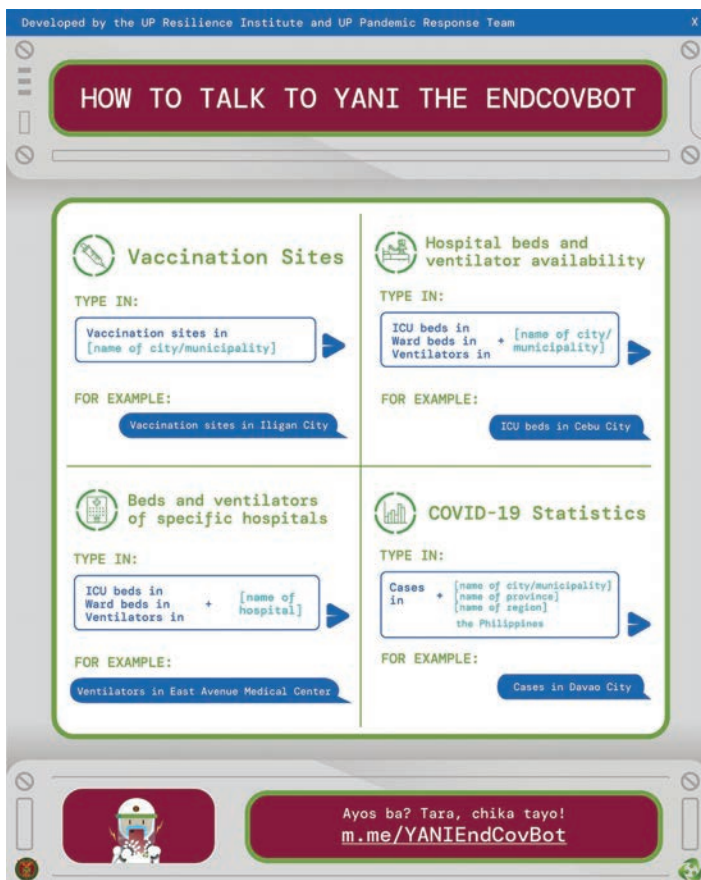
Developed by the UP Resilience Institute and UP Pandemic Response Team

X

HOW TO TALK TO YANI THE ENDCOVBOT

Vaccination Sites

TYPE IN:

Vaccination sites in [name of city/municipality]

FOR EXAMPLE:

Vaccination sites in Iligan City

Hospital beds and ventilator availability

TYPE IN:

ICU beds in
Ward beds in
Ventilators in
+ [name of city/municipality]

FOR EXAMPLE:

ICU beds in Cebu City

Beds and ventilators of specific hospitals

TYPE IN:

ICU beds in
Ward beds in
Ventilators in
+ [name of hospital]

FOR EXAMPLE:

Ventilators in East Avenue Medical Center

COVID-19 Statistics

TYPE IN:

Cases in + [name of city/municipality]
[name of province]
[name of region]
the Philippines

FOR EXAMPLE:

Cases in Davao City

Ayos ba? Tara, chika tayo!
m.me/YANIEndCovBot